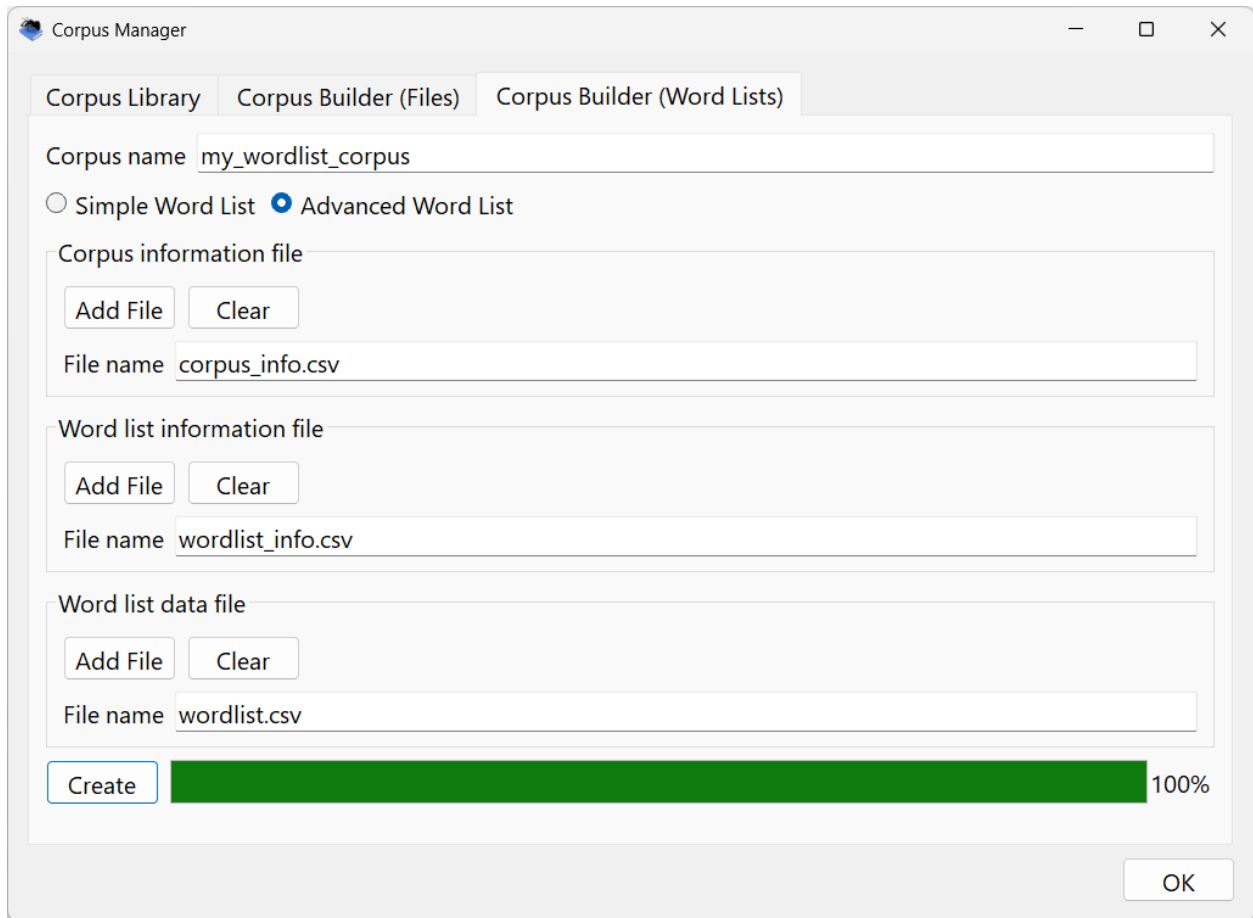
Corpus Manager

Corpus Library
Corpus Builder (Files)
Corpus Builder (Word Lists)

Corpus name my_wordlist_corpus

Simple Word List
Advanced Word List

Corpus information file
Add File
Clear
File name corpus_info.csv

Word list information file
Add File
Clear
File name wordlist_info.csv

Word list data file
Add File
Clear
File name wordlist.csv

Create
100%

OK